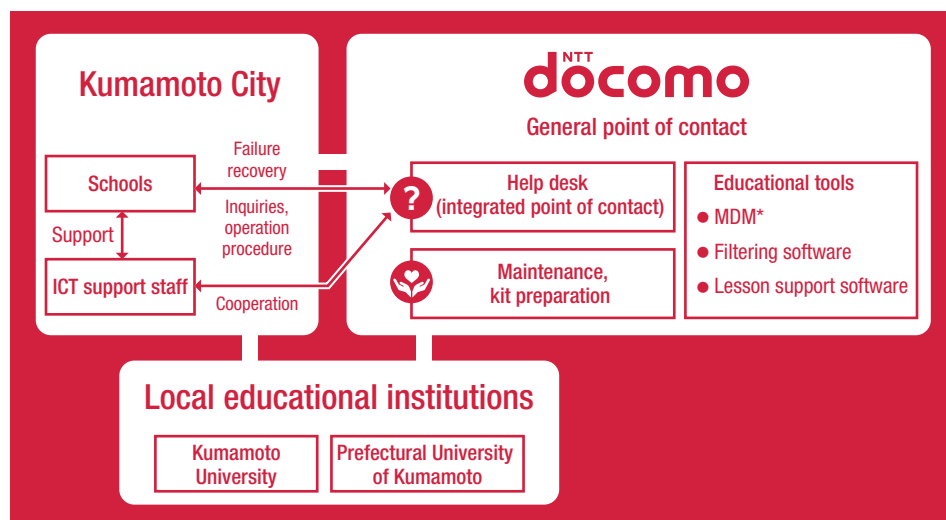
Kumamoto City

Schools

Support

ICT support staff

Failure recovery

Inquiries, operation procedure

Cooperation

NTT docomo

General point of contact

Help desk (integrated point of contact)

Maintenance, kit preparation

Educational tools

● MDM*

● Filtering software

● Lesson support software

Local educational institutions

Kumamoto University

Prefectural University of Kumamoto